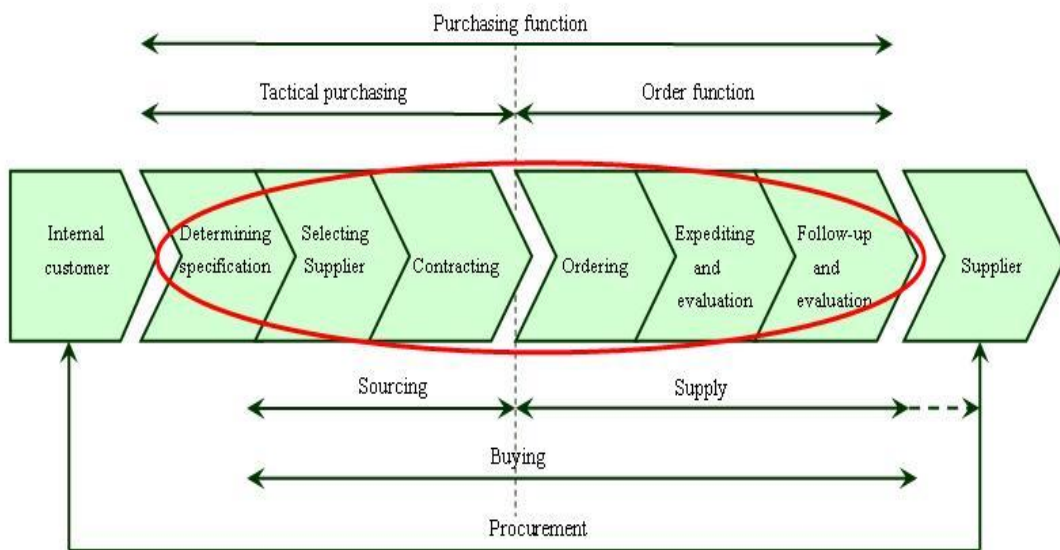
Purchasing function

Tactical purchasing

Order function

Internal customer

Determining specification

Selecting Supplier

Contracting

Ordering

Expediting and evaluation

Follow-up and evaluation

Supplier

Sourcing

Supply

Buying

Procurement